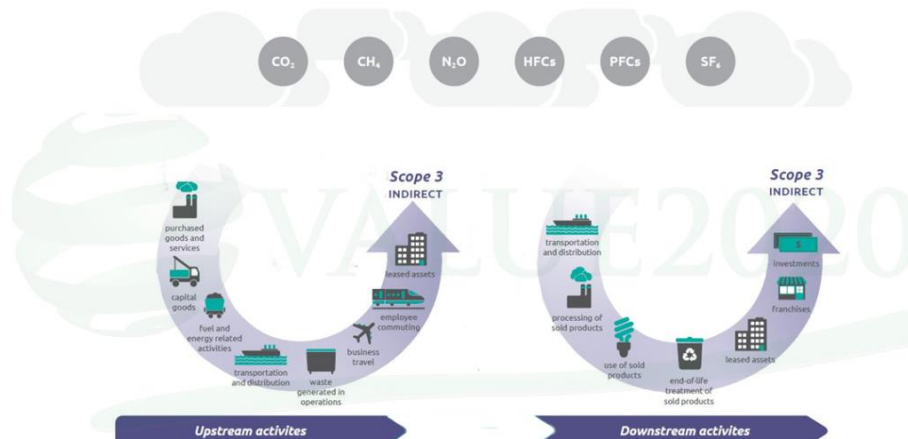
$CO_2$ $CH_4$ $N_2O$ HFCs PFCs $SF_6$

VALUE2020

Scope 3
INDIRECT

purchased goods and services

capital goods

fuel and energy related activities

transportation and distribution

waste generated in operations

business travel

employee commuting

leased assets

Scope 3
INDIRECT

transportation and distribution

processing of sold products

use of sold products

end-of-life treatment of sold products

leased assets

franchises

investments

Upstream activites

Downstream activites